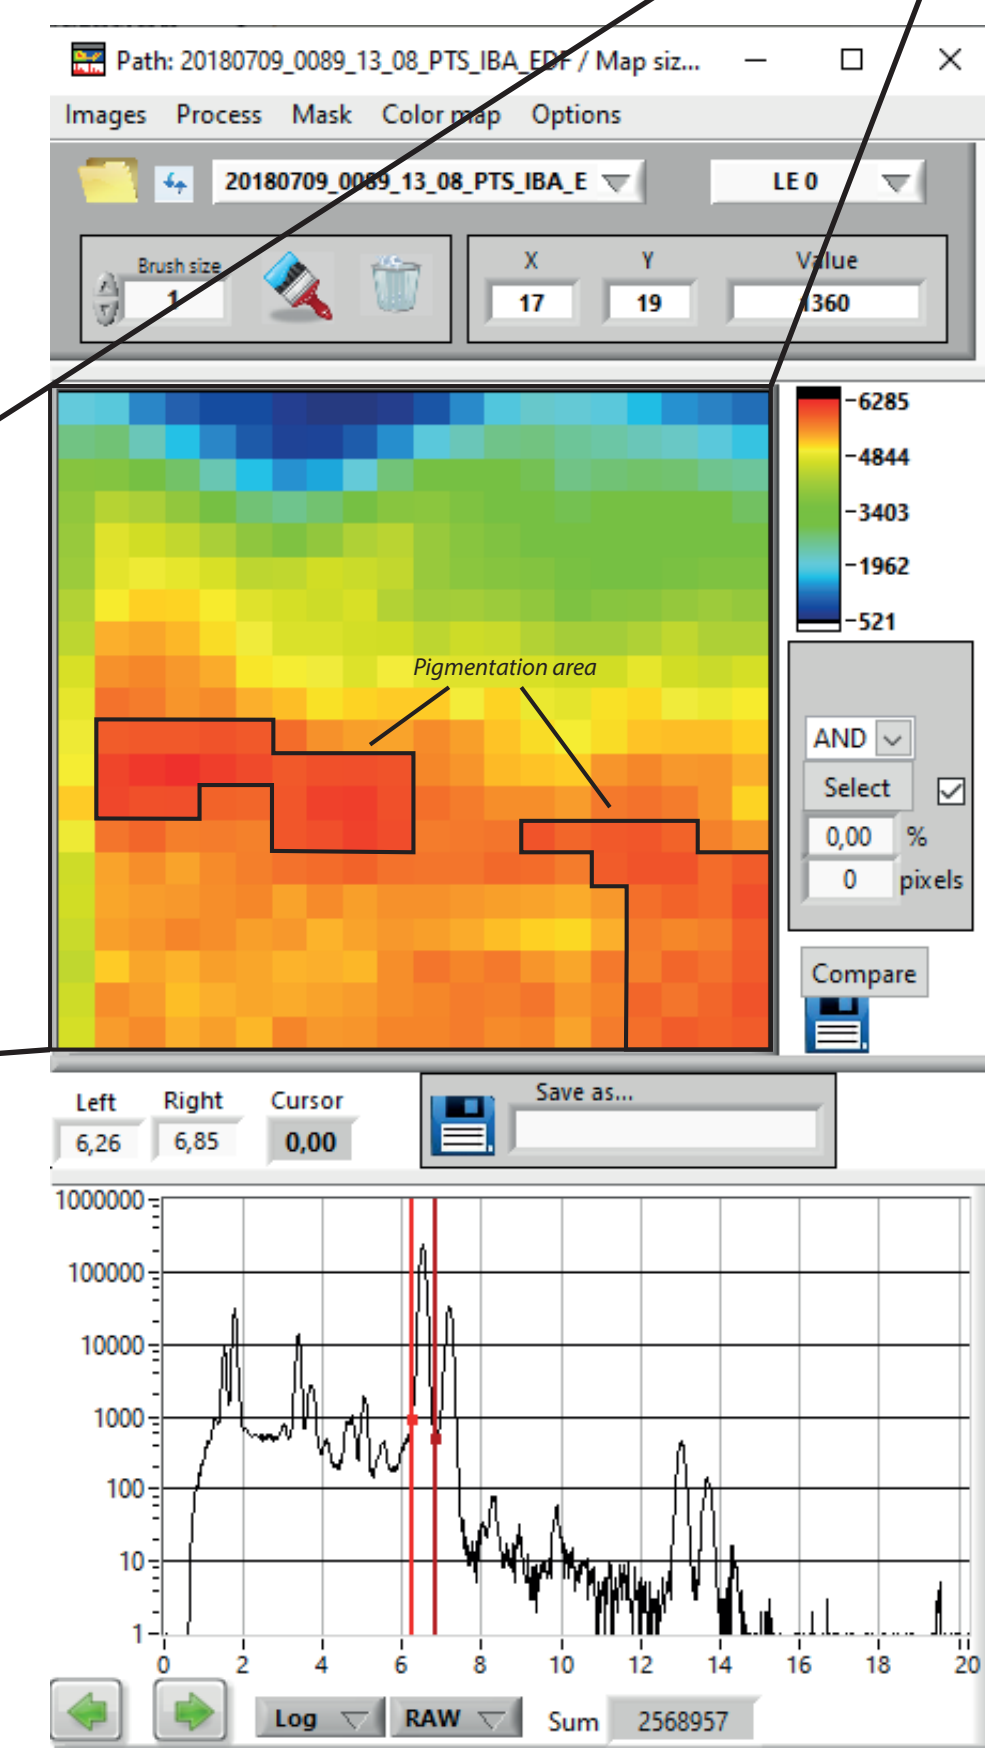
Path: 20180709_0089_13_08_PTS_IBA_EDF / Map siz...

Images Process Mask Color map Options

20180709_0089_13_08_PTS_IBA_E

LE 0

Brush size
1

X
17
Y
19
Value
1360

Pigmentation area

6285
4844
3403
1962
521

AND
Select
0,00 %
0 pixels

Compare

Left
6,26
Right
6,85
Cursor
0,00

Save as...

1000000
100000
10000
1000
100
10
1

0 2 4 6 8 10 12 14 16 18 20

Log
RAW
Sum 2568957